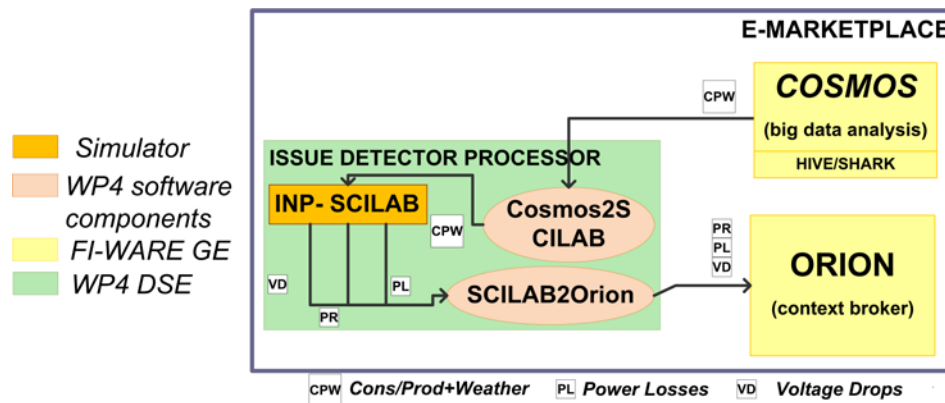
Simulator
WP4 software components
FI-WARE GE
WP4 DSE

E-MARKETPLACE

CPW

COSMOS
(big data analysis)
HIVE/SHARK

ISSUE DETECTOR PROCESSOR

INP- SCILAB

CPW

Cosmos2S CILAB

PR
PL
VD

ORION
(context broker)

VD

PL

PR

SCILAB2Orion

CPW Cons/Prod+Weather PL Power Losses VD Voltage Drops